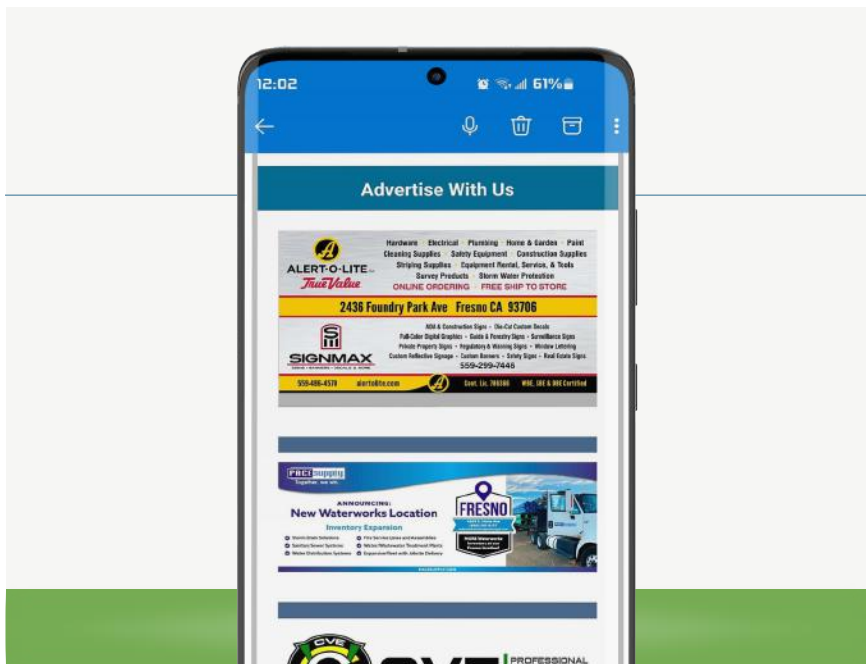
12:02

61%

Advertise With Us

ALERT-O-LITE

True Value

Hardware · Electrical · Plumbing · Home & Garden · Paint
Cleaning Supplies · Safety Equipment · Construction Supplies
Striping Supplies · Equipment Rental, Service, & Tools
Survey Products · Storm Water Protection
ONLINE ORDERING · FREE SHIP TO STORE

2436 Foundry Park Ave Fresno CA 93706

SIGNMAX

ADA & Construction Signs · Die-Cut Custom Decals
Full-Color Digital Graphics · Guide & Forestry Signs · Surveillance Signs
Private Property Signs · Regulatory & Warning Signs · Window Lettering
Custom Reflective Signage · Custom Banners · Safety Signs · Real Estate Signs
559-299-7446

559-486-4570 alertolite.com Cont. Lic. 786396 WBE, SBE & DBE Certified

FRESNO

ANNOUNCING:
New Waterworks Location
Inventory Expansion

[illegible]

CVE

PROFESSIONAL